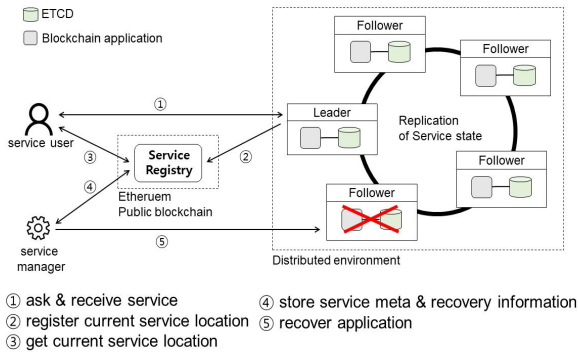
ETCD
Blockchain application

Follower
Follower
Leader
Replication of Service state
Follower
Follower

service user
① 
③
Service Registry
②
④
Etheruem Public blockchain
service manager
⑤
Distributed environment

① ask & receive service
② register current service location
③ get current service location
④ store service meta & recovery information
⑤ recover application